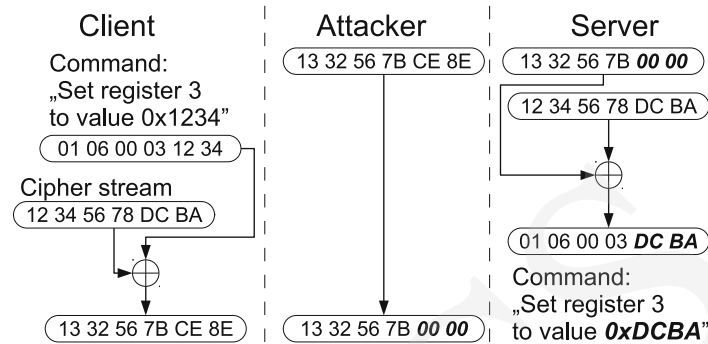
Client

Command:
„Set register 3 to value 0x1234"

01 06 00 03 12 34

Cipher stream

12 34 56 78 DC BA

13 32 56 7B CE 8E

Attacker

13 32 56 7B CE 8E

13 32 56 7B ***00 00***

Server

13 32 56 7B ***00 00***

12 34 56 78 DC BA

01 06 00 03 ***DC BA***

Command:
„Set register 3 to value ***0xDCBA***"